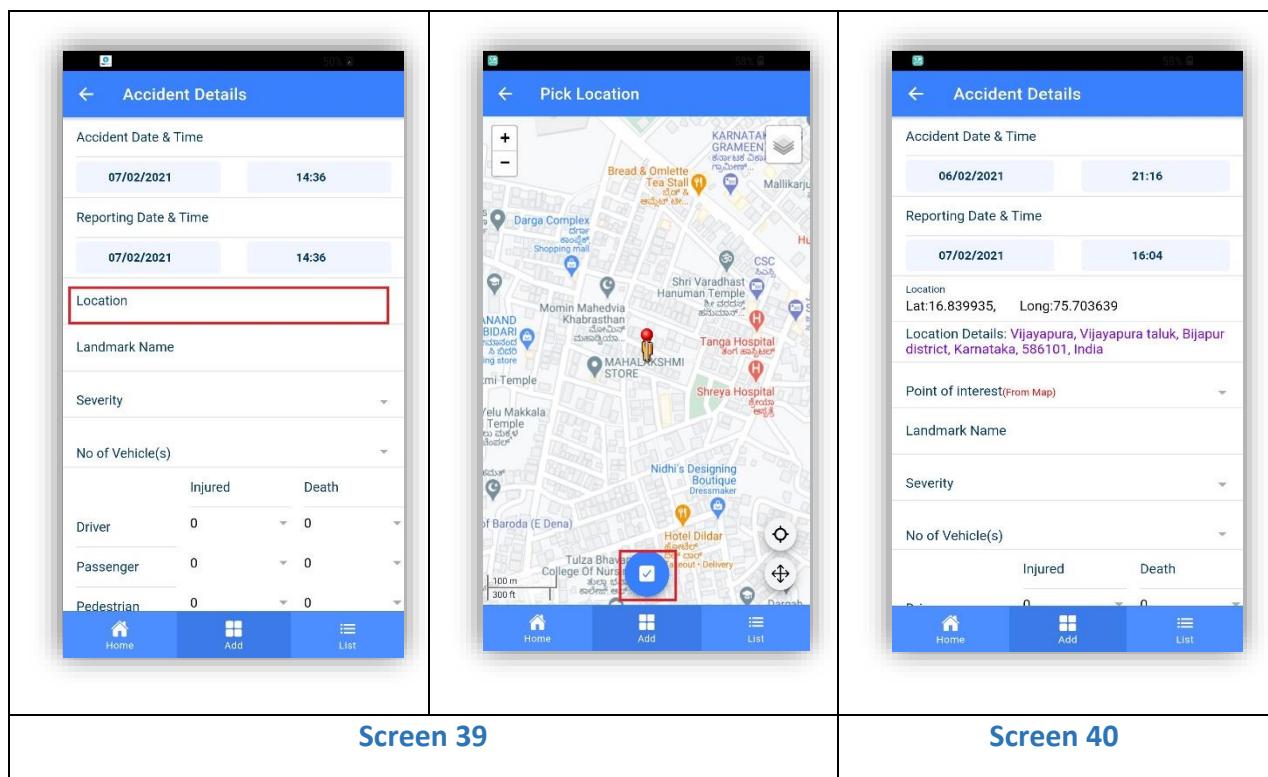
| | | |
|---|---|---|
| 50% ← Accident Details<br>Accident Date & Time<br>07/02/2021 14:36<br>Reporting Date & Time<br>07/02/2021 14:36<br>Location<br>Landmark Name<br>Severity<br>No of Vehicle(s)<br>Injured Death<br>Driver 0 0<br>Passenger 0 0<br>Pedestrian 0 0<br>Home Add List | 58% ← Pick Location<br>+ −<br>KARNATAK GRAMEEN<br>Bread & Omlette Tea Stall<br>Mallikarju<br>Darga Complex Shopping mall<br>Hu<br>CSC<br>Shri Varadhast Hanuman Temple<br>Momin Mahedvia Khabrasthan<br>ANAND BIDARI<br>ing store<br>MAHALAKSHMI STORE<br>Tanga Hospital<br>mi Temple<br>Shreya Hospital<br>Yelu Makkala Temple<br>Nidhi's Designing Boutique Dressmaker<br>f Baroda (E Dena)<br>Hotel Dildar<br>Tulza Bhava College Of Nursi<br>eout · Delivery<br>100 m 300 ft<br>Dargah<br>Home Add List | 58% ← Accident Details<br>Accident Date & Time<br>06/02/2021 21:16<br>Reporting Date & Time<br>07/02/2021 16:04<br>Location<br>Lat:16.839935, Long:75.703639<br>Location Details: Vijayapura, Vijayapura taluk, Bijapur district, Karnataka, 586101, India<br>Point of interest(From Map)<br>Landmark Name<br>Severity<br>No of Vehicle(s)<br>Injured Death<br>0 0<br>Home Add List |
| Screen 39 | | Screen 40 |